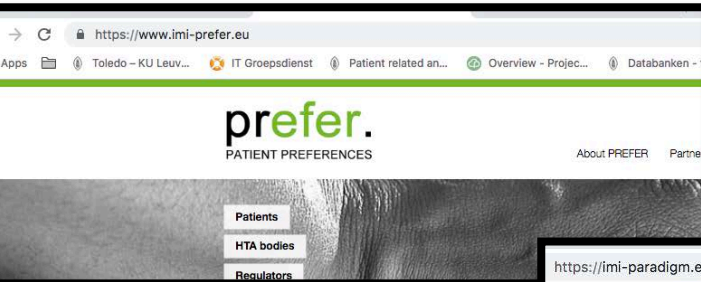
https://www.imi-prefer.eu

Apps Toledo – KU Leuv... IT Groepsdienst Patient related an... Overview - Projec... Databanken -

prefer.
PATIENT PREFERENCES

About PREFER Partne

Patients
HTA bodies
Regulators

https://imi-paradigm.e